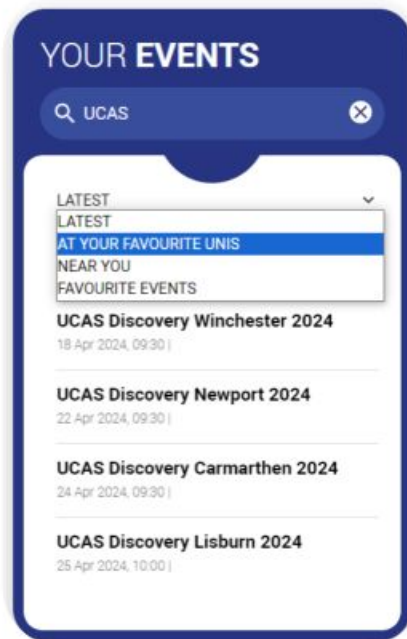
YOUR EVENTS

UCAS

LATEST

LATEST
AT YOUR FAVOURITE UNIS
NEAR YOU
FAVOURITE EVENTS

UCAS Discovery Winchester 2024
18 Apr 2024, 09:30 |

UCAS Discovery Newport 2024
22 Apr 2024, 09:30 |

UCAS Discovery Carmarthen 2024
24 Apr 2024, 09:30 |

UCAS Discovery Lisburn 2024
25 Apr 2024, 10:00 |